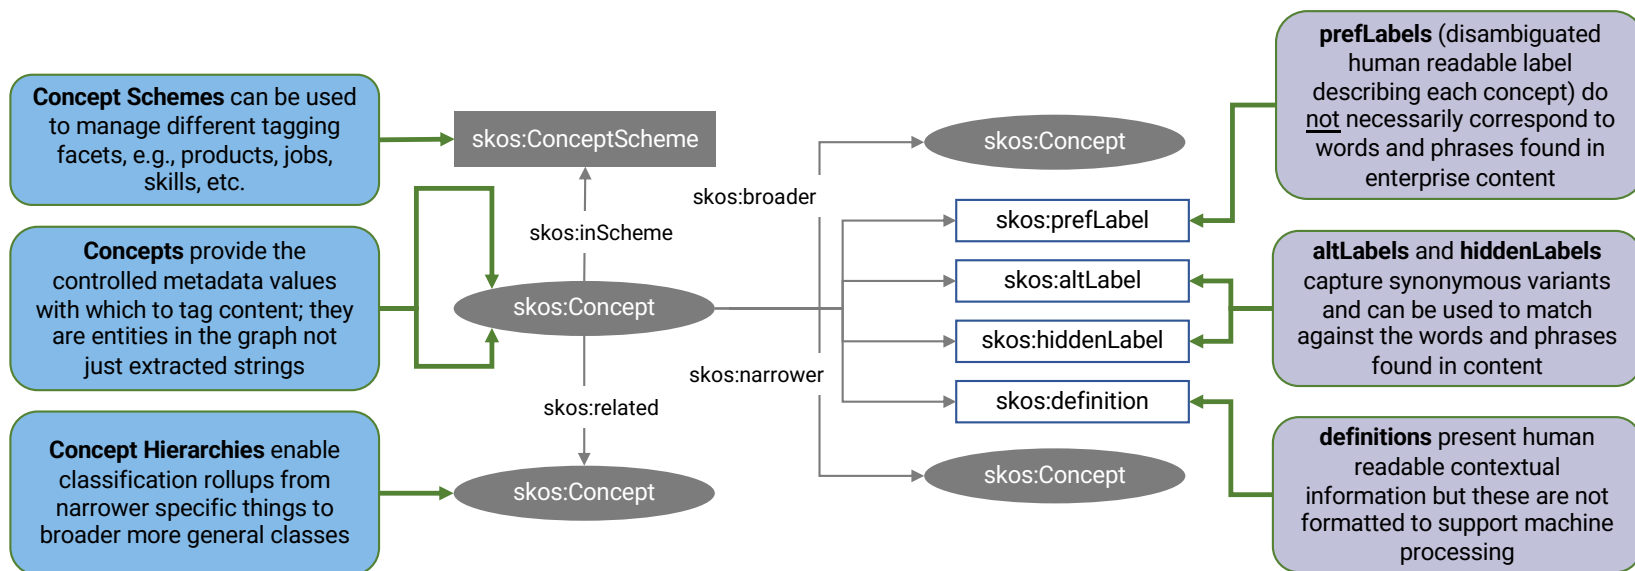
**Concept Schemes** can be used to manage different tagging facets, e.g., products, jobs, skills, etc.

**Concepts** provide the controlled metadata values with which to tag content; they are entities in the graph not just extracted strings

**Concept Hierarchies** enable classification rollups from narrower specific things to broader more general classes

skos:ConceptScheme

skos:inScheme

skos:Concept

skos:related

skos:Concept

skos:broader

skos:narrower

skos:Concept

skos:prefLabel

skos:altLabel

skos:hiddenLabel

skos:definition

skos:Concept

**prefLabels** (disambiguated human readable label describing each concept) do not necessarily correspond to words and phrases found in enterprise content

**altLabels** and **hiddenLabels** capture synonymous variants and can be used to match against the words and phrases found in content

**definitions** present human readable contextual information but these are not formatted to support machine processing